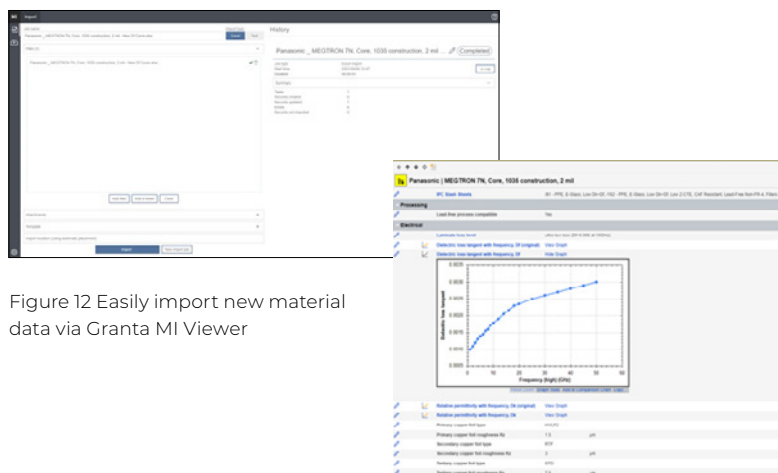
Import

History

Panasonic _ MEGTRON 7N, Core, 1035 construction, 2 mil

Completed

Import

Figure 12 Easily import new material data via Granta MI Viewer

Panasonic | MEGTRON 7N, Core, 1035 construction, 2 mil

IPC Slash Sheets

Processing

Lead-free process compatible

Yes

Electrical

Dielectric loss tangent with frequency, Df (original)

View Graph

Dielectric loss tangent with frequency, Df

Hide Graph

Dielectric loss tangent

Frequency (high) (GHz)

Relative permittivity with frequency, Dk (original)

View Graph

Relative permittivity with frequency, Dk

View Graph

Primary copper foil type

Primary copper foil roughness Rz

Secondary copper foil type

Secondary copper foil roughness Rz

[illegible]